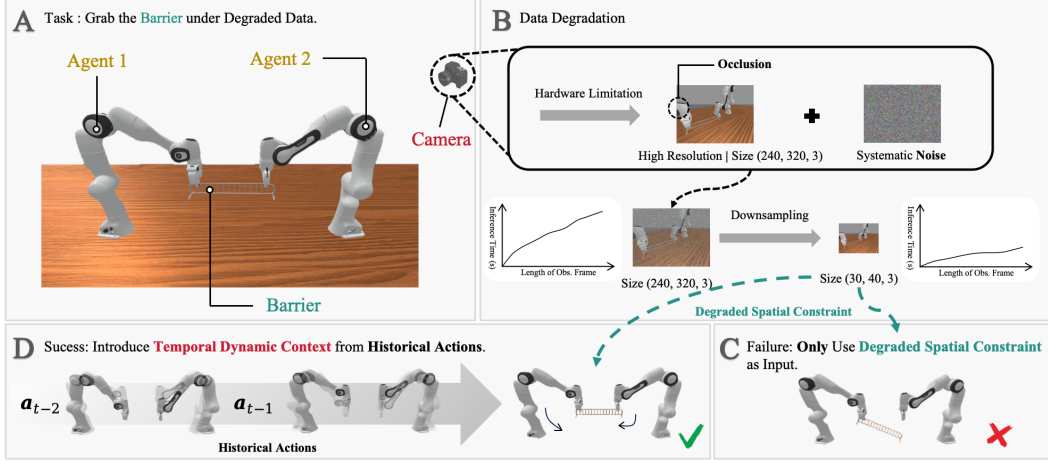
A Task : Grab the Barrier under Degraded Data.

Agent 1

Agent 2

Camera

Barrier

B Data Degradation

Hardware Limitation

Occlusion

High Resolution | Size (240, 320, 3)

Systematic Noise

Inference Time (s)

Length of Obs. Frame

Size (240, 320, 3)

Downsampling

Size (30, 40, 3)

Inference Time (s)

Length of Obs. Frame

Degraded Spatial Constraint

D Sucess: Introduce Temporal Dynamic Context from Historical Actions.

$a_{t-2}$

$a_{t-1}$

Historical Actions

C Failure: Only Use Degraded Spatial Constraint as Input.